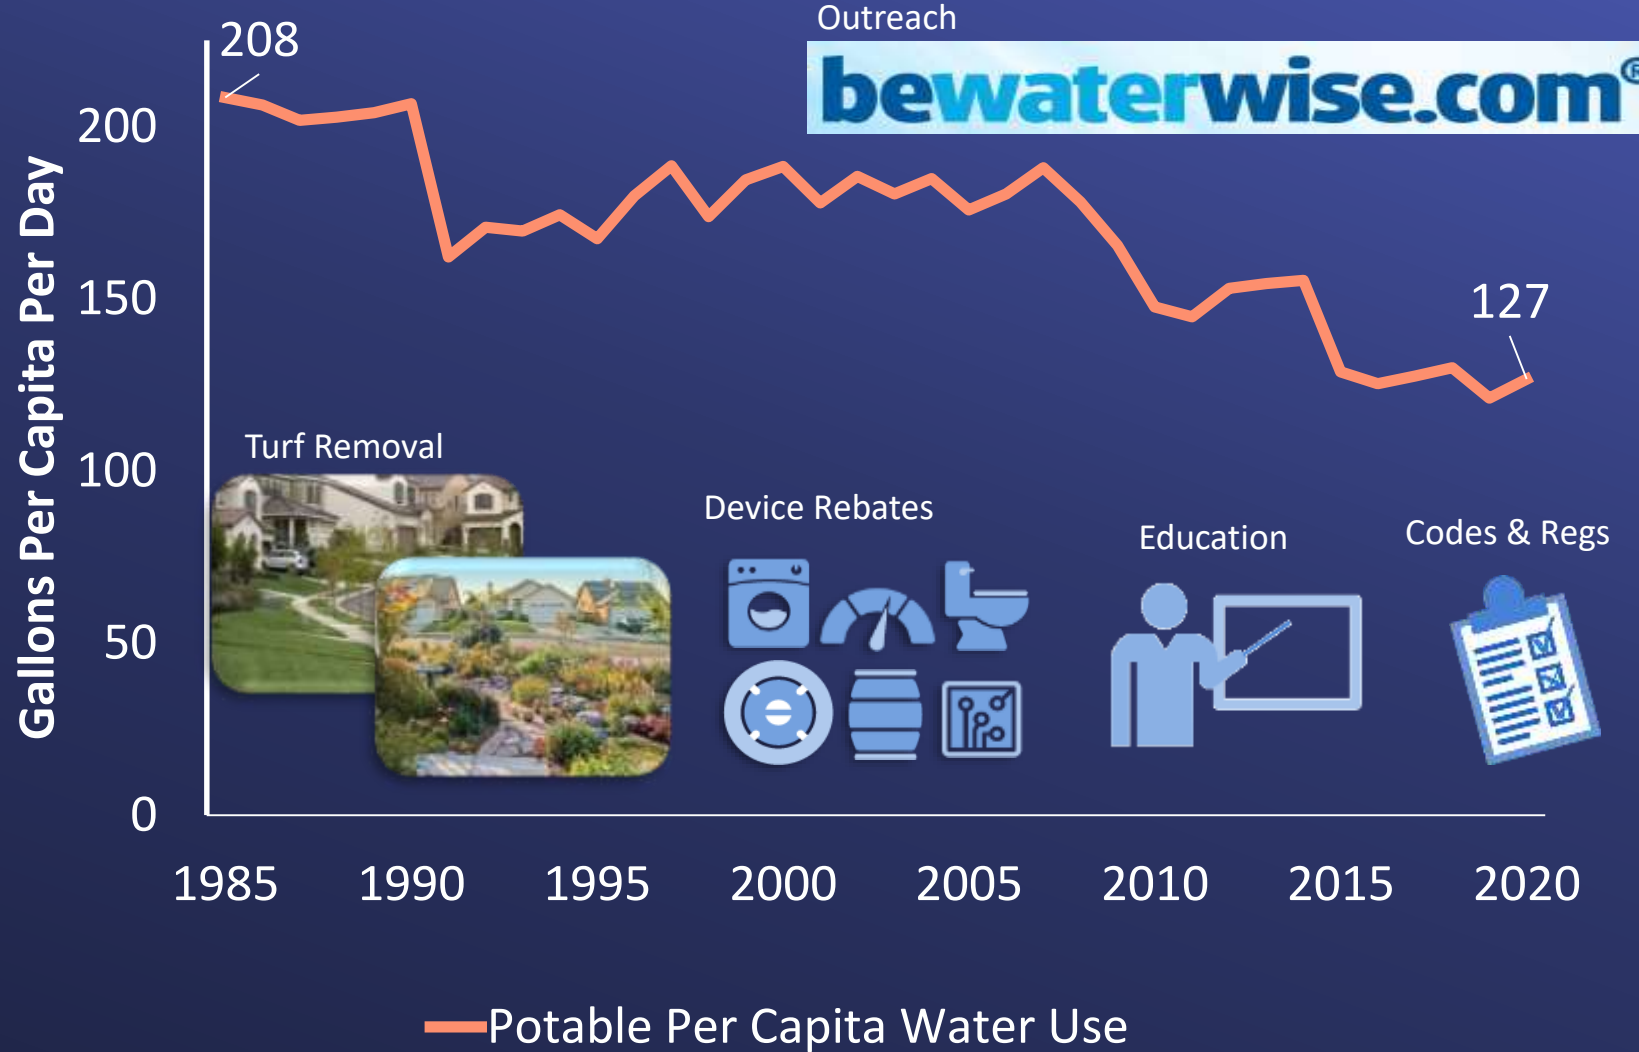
Outreach

bewaterwise.com®

Gallons Per Capita Per Day

208

200

150

100

50

0

127

Turf Removal

Device Rebates

Education

Codes & Regs

1985 1990 1995 2000 2005 2010 2015 2020

Potable Per Capita Water Use